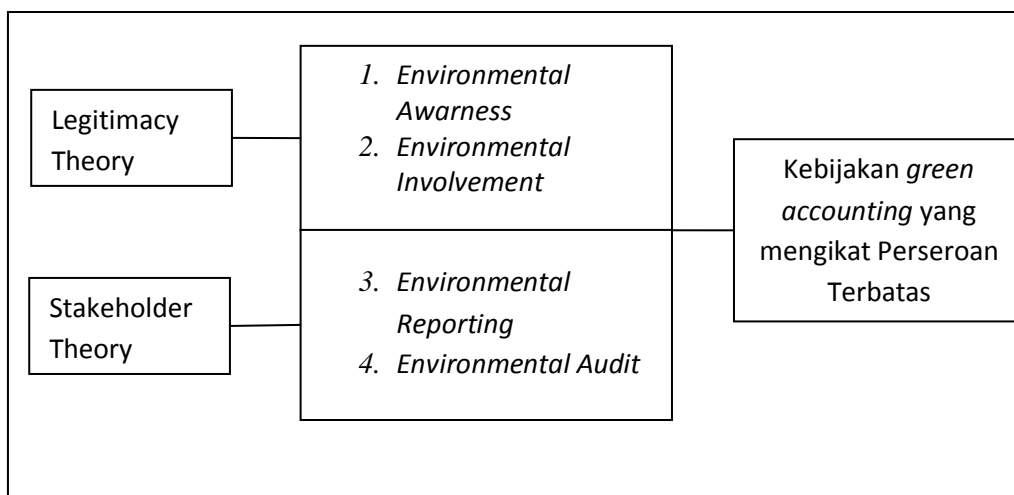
Legitimacy Theory

1. Environmental Awarness
2. Environmental Involvement

Kebijakan green accounting yang mengikat Perseroan Terbatas

Stakeholder Theory

3. Environmental Reporting
4. Environmental Audit